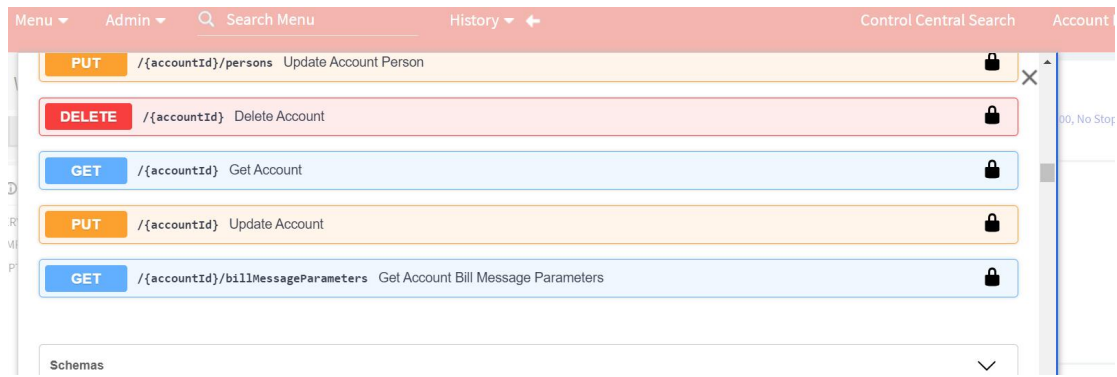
Menu ▾ Admin ▾ Search Menu History ▾ Control Central Search Account

PUT /{accountId}/persons Update Account Person

DELETE /{accountId} Delete Account

GET /{accountId} Get Account

PUT /{accountId} Update Account

GET /{accountId}/billMessageParameters Get Account Bill Message Parameters

Schemas

00, No Stop